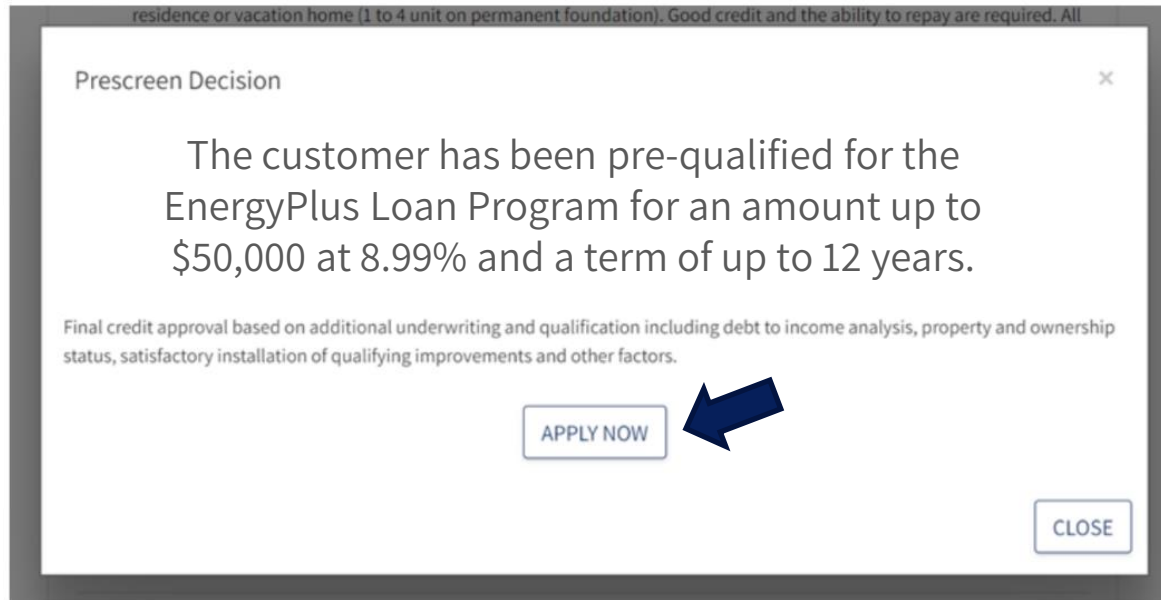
residence or vacation home (1 to 4 unit on permanent foundation). Good credit and the ability to repay are required. All

Prescreen Decision

×

The customer has been pre-qualified for the EnergyPlus Loan Program for an amount up to \$50,000 at 8.99% and a term of up to 12 years.

Final credit approval based on additional underwriting and qualification including debt to income analysis, property and ownership status, satisfactory installation of qualifying improvements and other factors.

APPLY NOW

CLOSE